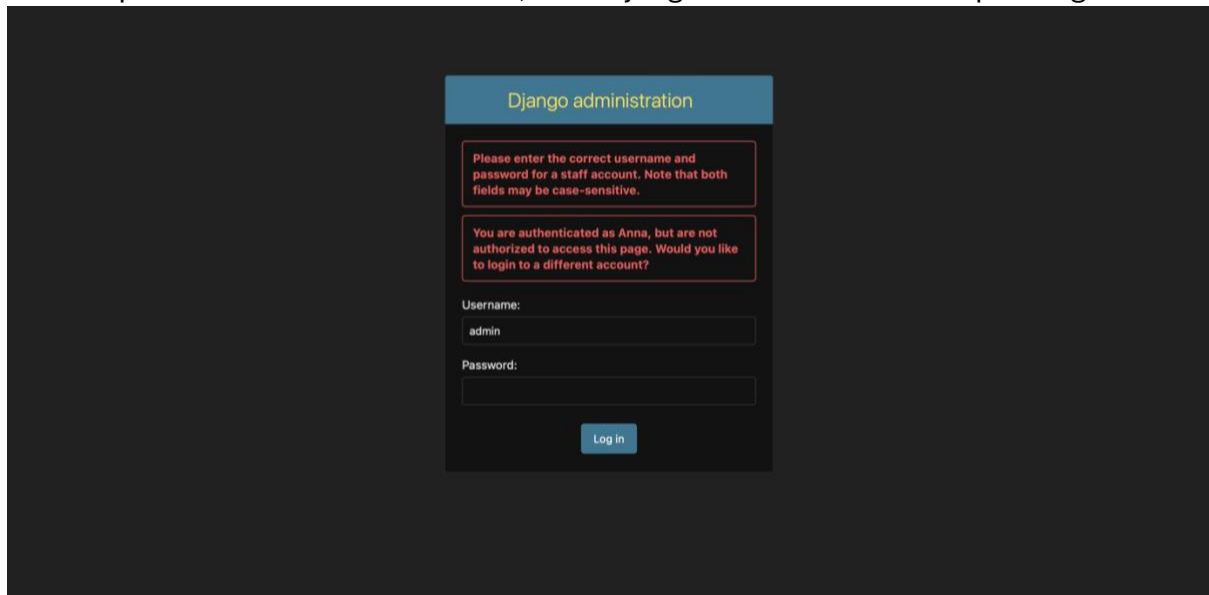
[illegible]

Django administration

Please enter the correct username and password for a staff account. Note that both fields may be case-sensitive.

You are authenticated as Anna, but are not authorized to access this page. Would you like to login to a different account?

Username:

admin

Password:

Log in